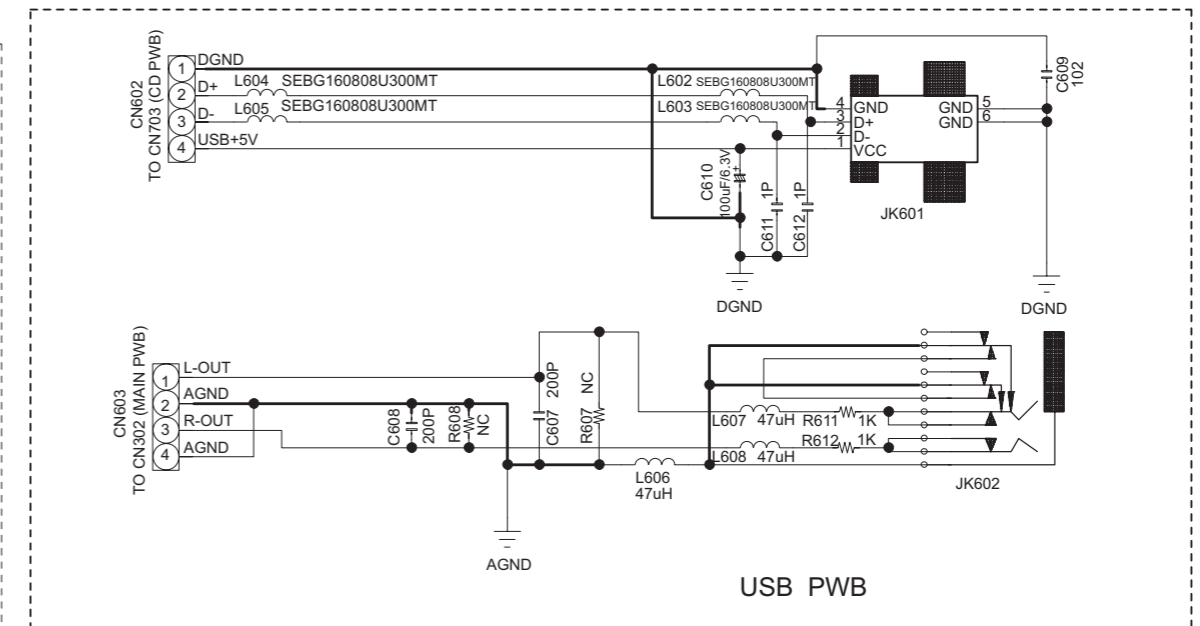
CN602
TO CN703 (CD PWB)
1 DGND
2 D+
3 D-
4 USB+5V
L604 SEBG160808U300MT
L605 SEBG160808U300MT
L602 SEBG160808U300MT
L603 SEBG160808U300MT
C610
100uF/6.3V
C611 1P
C612 1P
DGND
4 GND
3 D+
2 D-
1 VCC
GND 5
GND 6
JK601
C609
102
DGND

CN603
TO CN302 (MAIN PWB)
1 L-OUT
2 AGND
3 R-OUT
4 AGND
C608
200P
R608
NC
C607 200P
R607 NC
L607 47uH
R611 1K
R612 1K
L608 47uH
L606
47uH
AGND
JK602

USB PWB